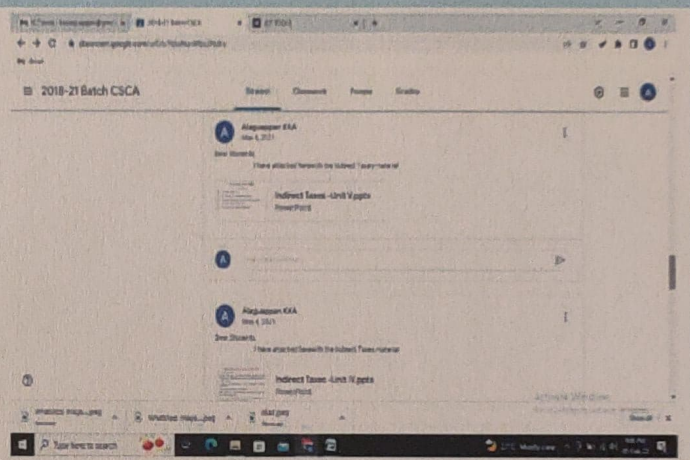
2018-21 Batch CSCA

Stream

Classwork

People

Grades

Alagappan KKA
Mar 4, 2021

Dear Students,
I have attached herewith the Indirect Taxes material

Indirect Taxes -Unit V.pptx
PowerPoint

Alagappan KKA
Mar 4, 2021

Dear Students,
I have attached herewith the Indirect Taxes material

Indirect Taxes -Unit IV.pptx
PowerPoint

Activate Windows

Type here to search

Show all